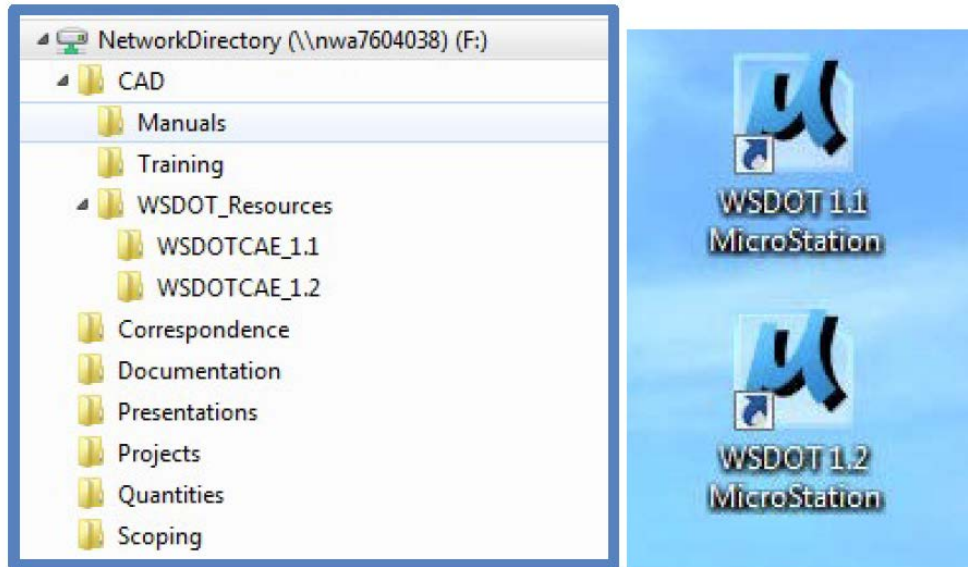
NetworkDirectory (\\nwa7604038) (F:)
CAD
Manuals
Training
WSDOT_Resources
WSDOTCAE_1.1
WSDOTCAE_1.2
Correspondence
Documentation
Presentations
Projects
Quantities
Scoping

WSDOT 1.1 MicroStation

WSDOT 1.2 MicroStation